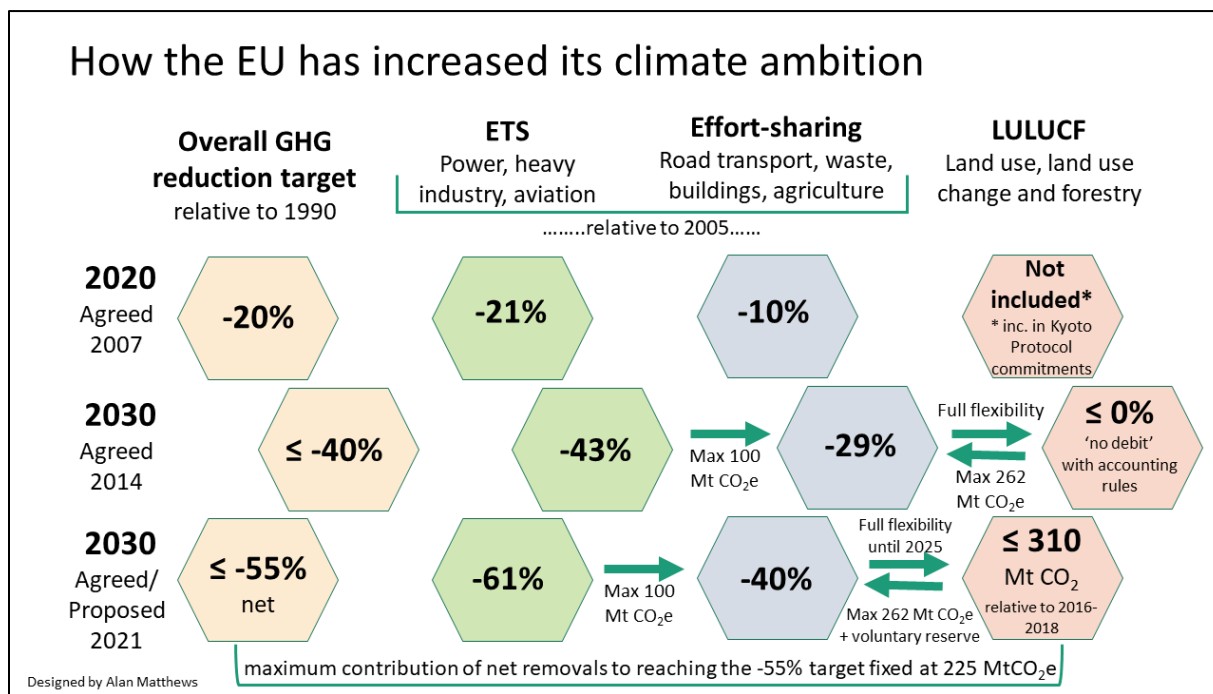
How the EU has increased its climate ambition

Overall GHG reduction target
relative to 1990

ETS
Power, heavy industry, aviation

Effort-sharing
Road transport, waste, buildings, agriculture

LULUCF
Land use, land use change and forestry

……..relative to 2005……

2020
Agreed 2007

-20%

-21%

-10%

Not included*
* inc. in Kyoto Protocol commitments

2030
Agreed 2014

≤ -40%

-43%

Max 100 Mt $CO_2$e

-29%

Full flexibility

Max 262 Mt $CO_2$e

≤ 0%
'no debit' with accounting rules

2030
Agreed/ Proposed 2021

≤ -55% net

-61%

Max 100 Mt $CO_2$e

-40%

Full flexibility until 2025

Max 262 Mt $CO_2$e + voluntary reserve

≤ 310 Mt $CO_2$
relative to 2016-2018

maximum contribution of net removals to reaching the -55% target fixed at 225 Mt$CO_2$e

Designed by Alan Matthews